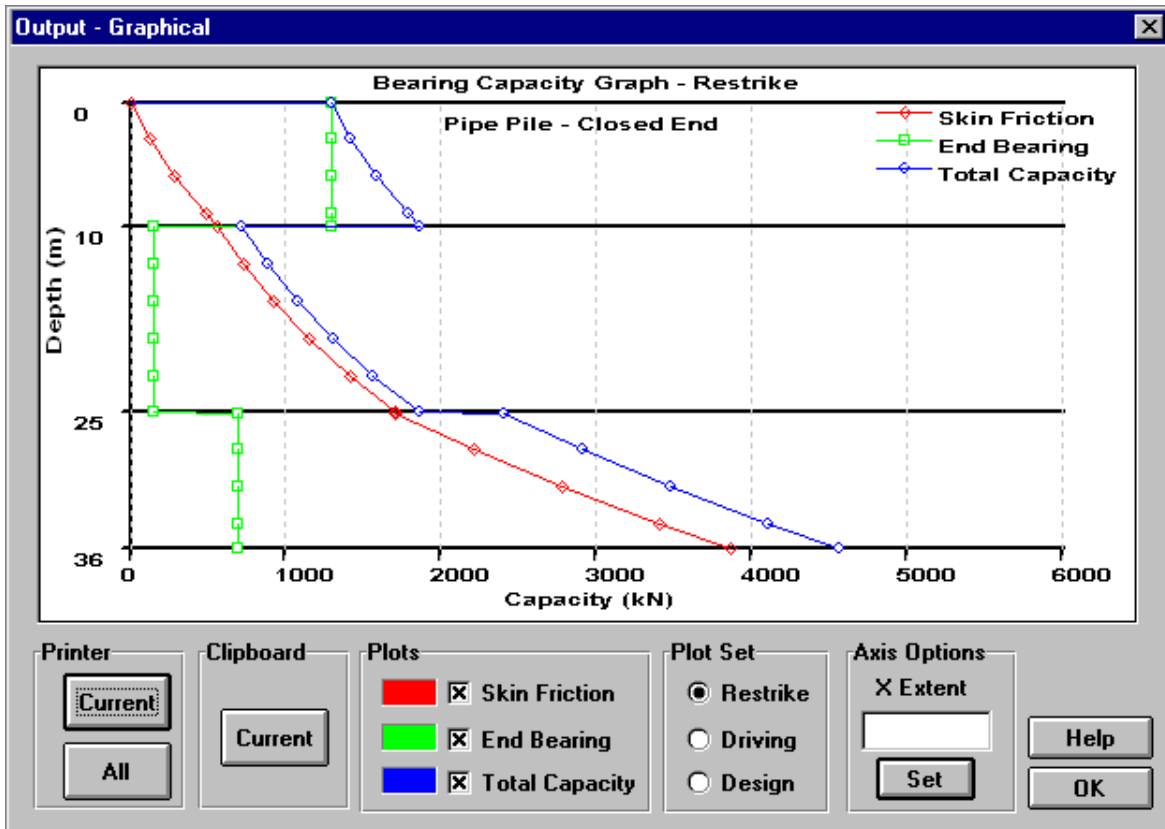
Output - Graphical

Bearing Capacity Graph - Restrike

Pipe Pile - Closed End

Skin Friction
End Bearing
Total Capacity

Depth (m)

0
10
25
36

0 1000 2000 3000 4000 5000 6000

Capacity (kN)

Printer
Current
All

Clipboard
Current

Plots
☒ Skin Friction
☒ End Bearing
☒ Total Capacity

Plot Set
Restrike
Driving
Design

Axis Options
X Extent
Set

Help
OK